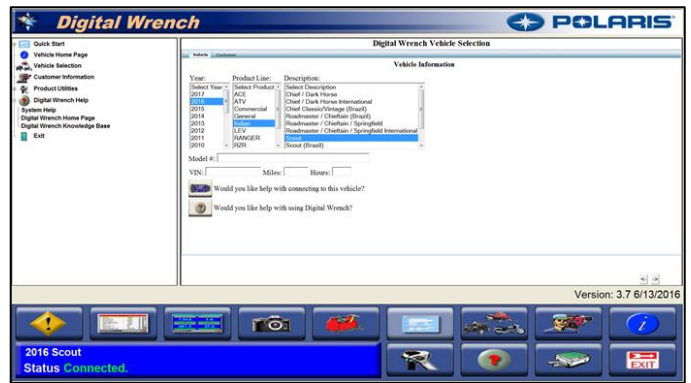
Digital Wrench

POLARIS

Quick Start
Vehicle Home Page
Vehicle Selection
Customer Information
Product Utilities
Digital Wrench Help
System Help
Digital Wrench Home Page
Digital Wrench Knowledge Base
Exit

Digital Wrench Vehicle Selection

Vehicle Customer

Vehicle Information

Year:
Select Year
2017
2016
2015
2014
2013
2012
2011
2010

Product Line:
Select Product
ACE
ATV
Commercial
General
Indian
LEV
RANGER
RZR

Description:
Select Description
Chief / Dark Horse
Chief / Dark Horse International
Chief Classic/Vintage (Brazil)
Roadmaster / Chieftain (Brazil)
Roadmaster / Chieftain / Springfield
Roadmaster / Chieftain / Springfield International
Scout
Scout (Brazil)

Model #:

VIN: Miles: Hours:

Would you like help with connecting to this vehicle?

Would you like help with using Digital Wrench?

Version: 3.7 6/13/2016

2016 Scout
Status Connected.

EXIT